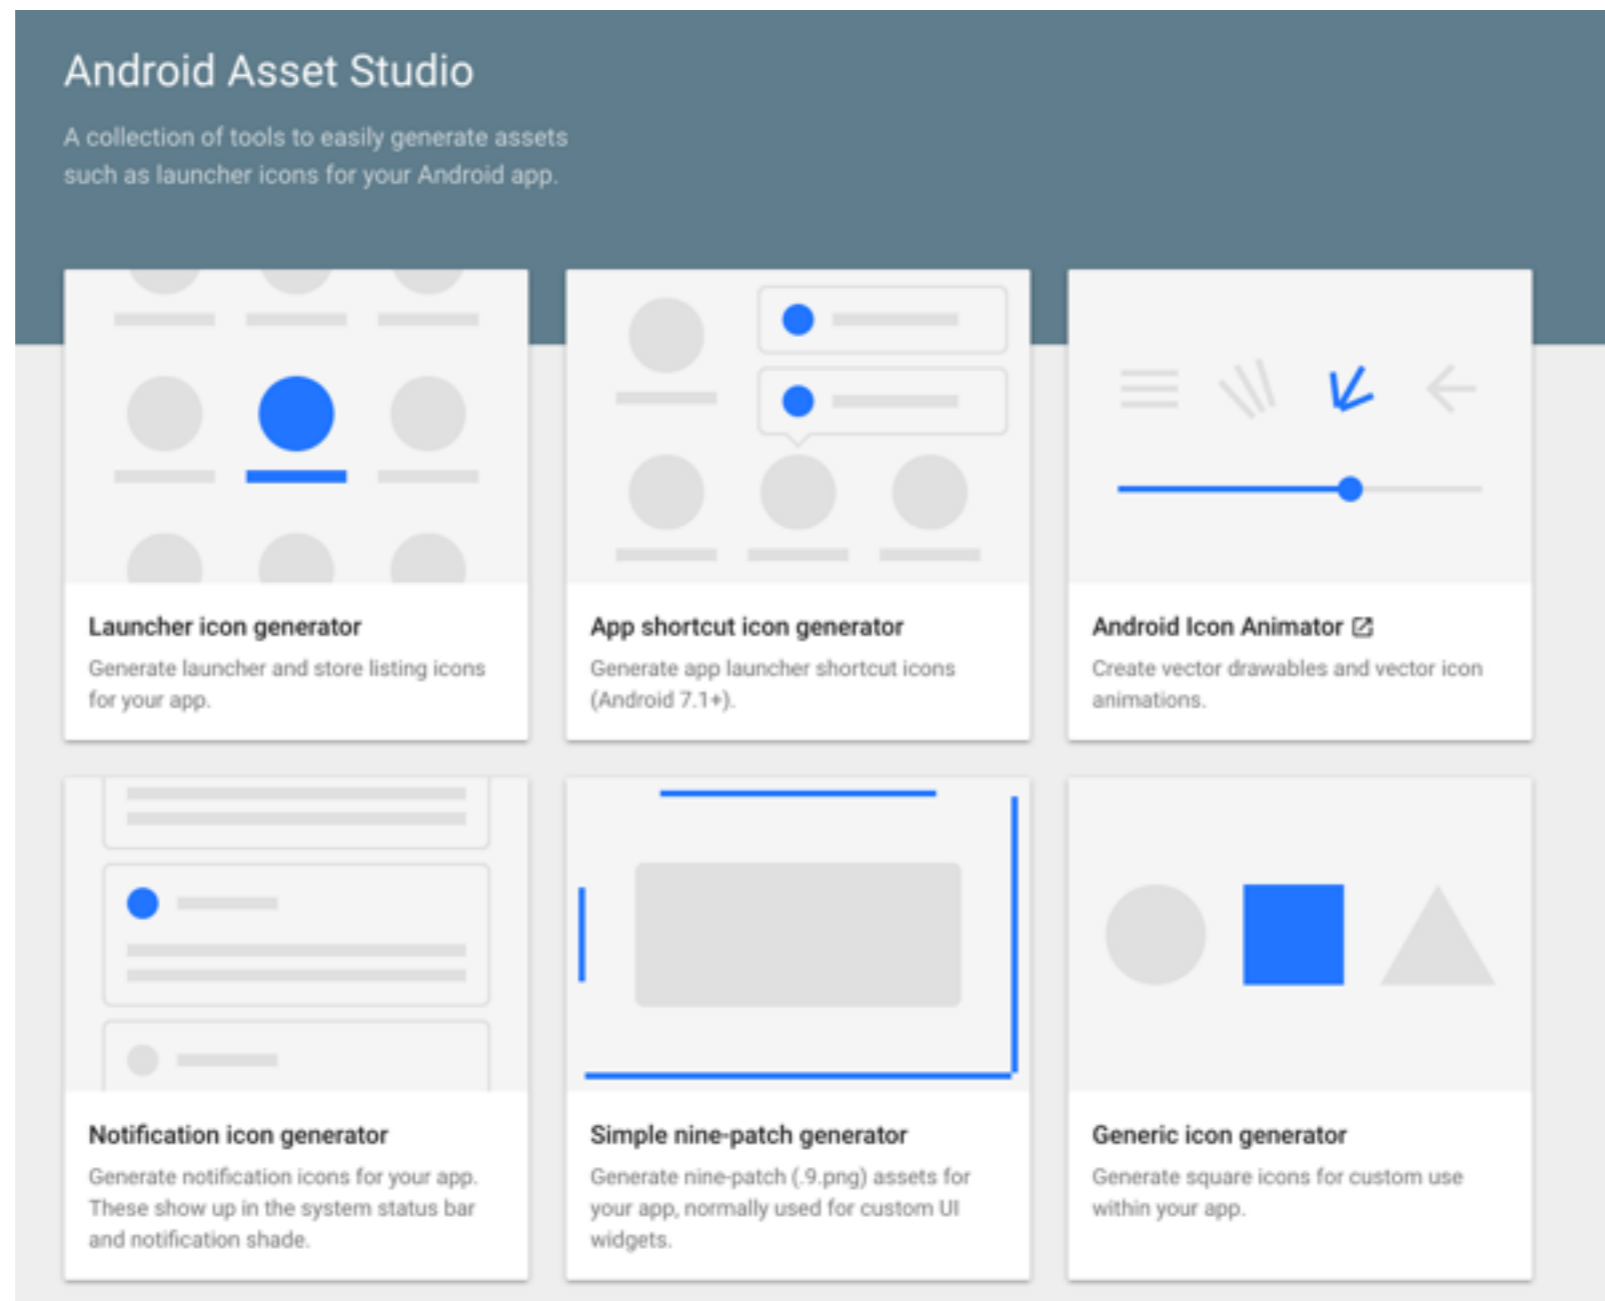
Android Asset Studio

A collection of tools to easily generate assets such as launcher icons for your Android app.

Launcher icon generator

Generate launcher and store listing icons for your app.

App shortcut icon generator

Generate app launcher shortcut icons (Android 7.1+).

Android Icon Animator

Create vector drawables and vector icon animations.

Notification icon generator

Generate notification icons for your app. These show up in the system status bar and notification shade.

Simple nine-patch generator

Generate nine-patch (.9.png) assets for your app, normally used for custom UI widgets.

Generic icon generator

Generate square icons for custom use within your app.